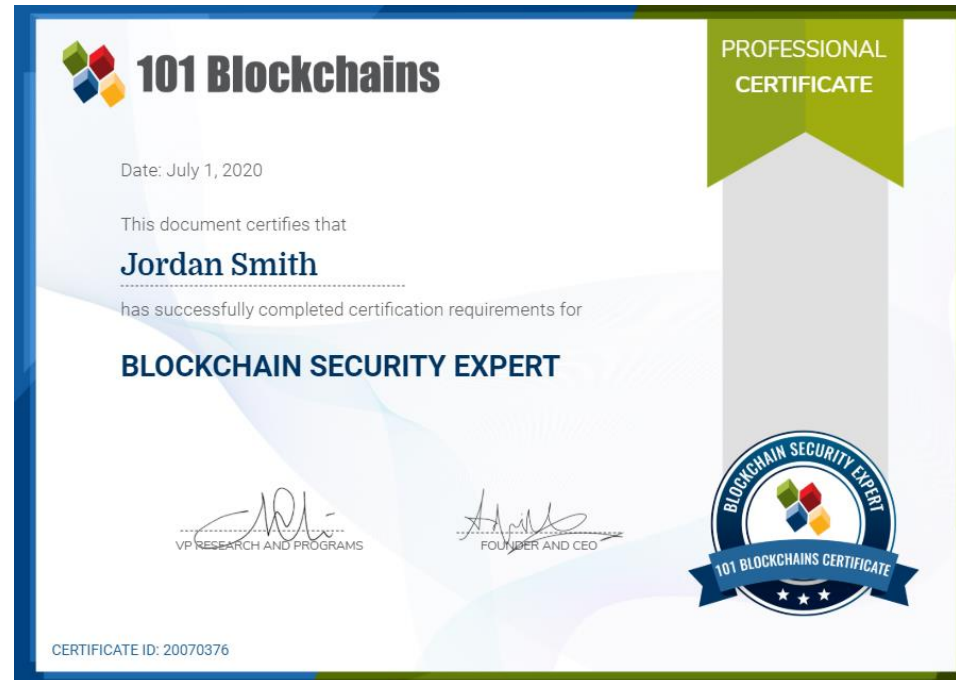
101 Blockchains

PROFESSIONAL CERTIFICATE

Date: July 1, 2020

This document certifies that

Jordan Smith

has successfully completed certification requirements for

BLOCKCHAIN SECURITY EXPERT

VP RESEARCH AND PROGRAMS

FOUNDER AND CEO

BLOCKCHAIN SECURITY EXPERT

101 BLOCKCHAINS CERTIFICATE

CERTIFICATE ID: 20070376